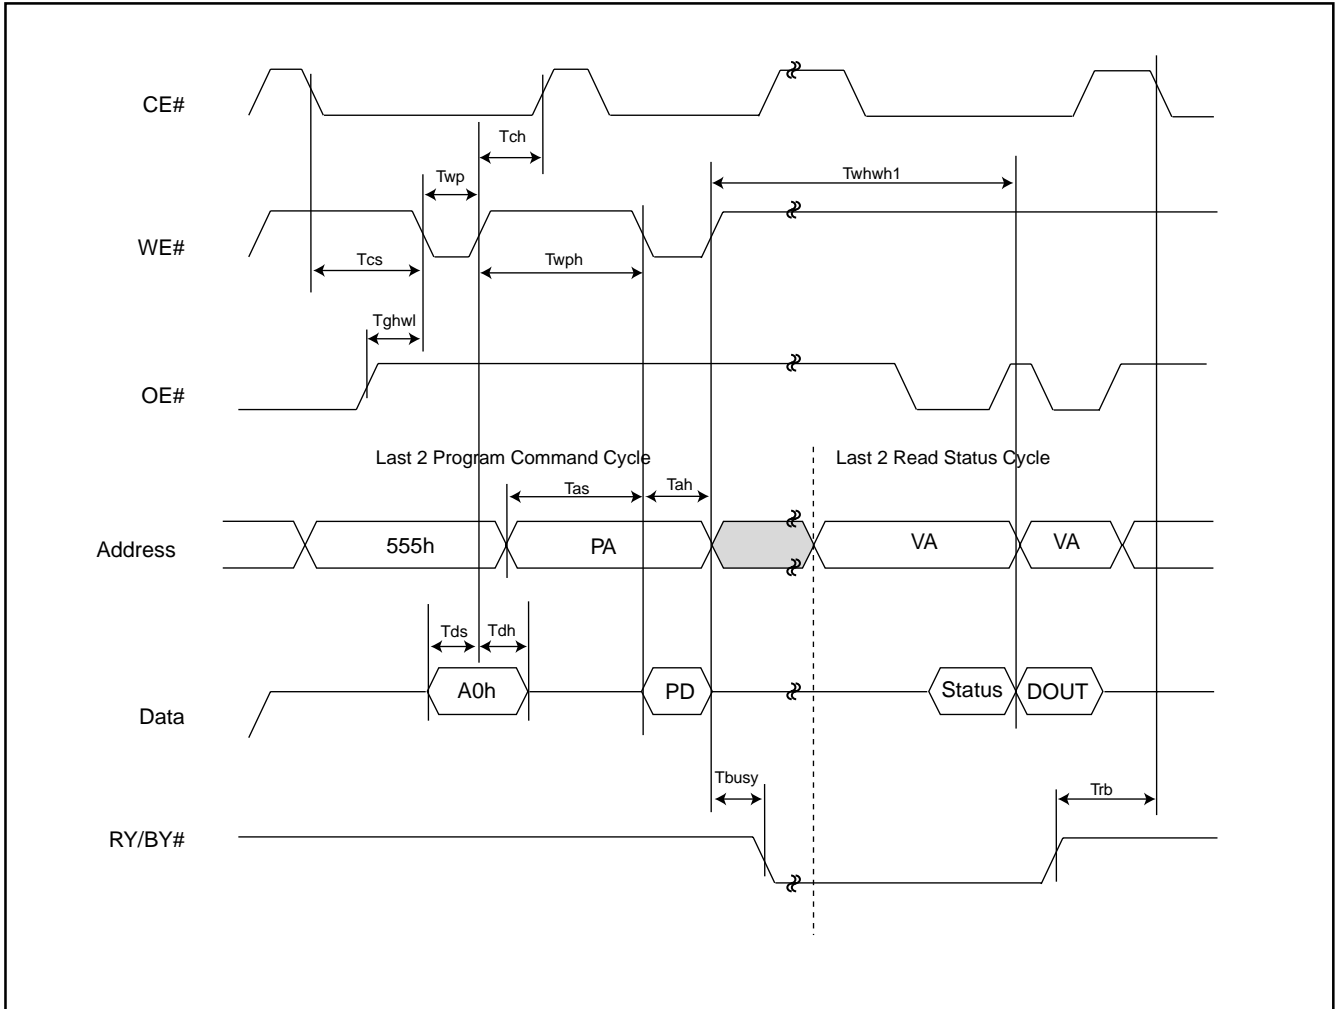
CE#

Tch

Twp

Twhwh1

WE#

Tcs

Twph

Tghwl

OE#

Last 2 Program Command Cycle

Last 2 Read Status Cycle

Tas

Tah

Address

555h

PA

VA

VA

Tds

Tdh

Data

A0h

PD

Status

DOUT

Tbusy

Trb

RY/BY#